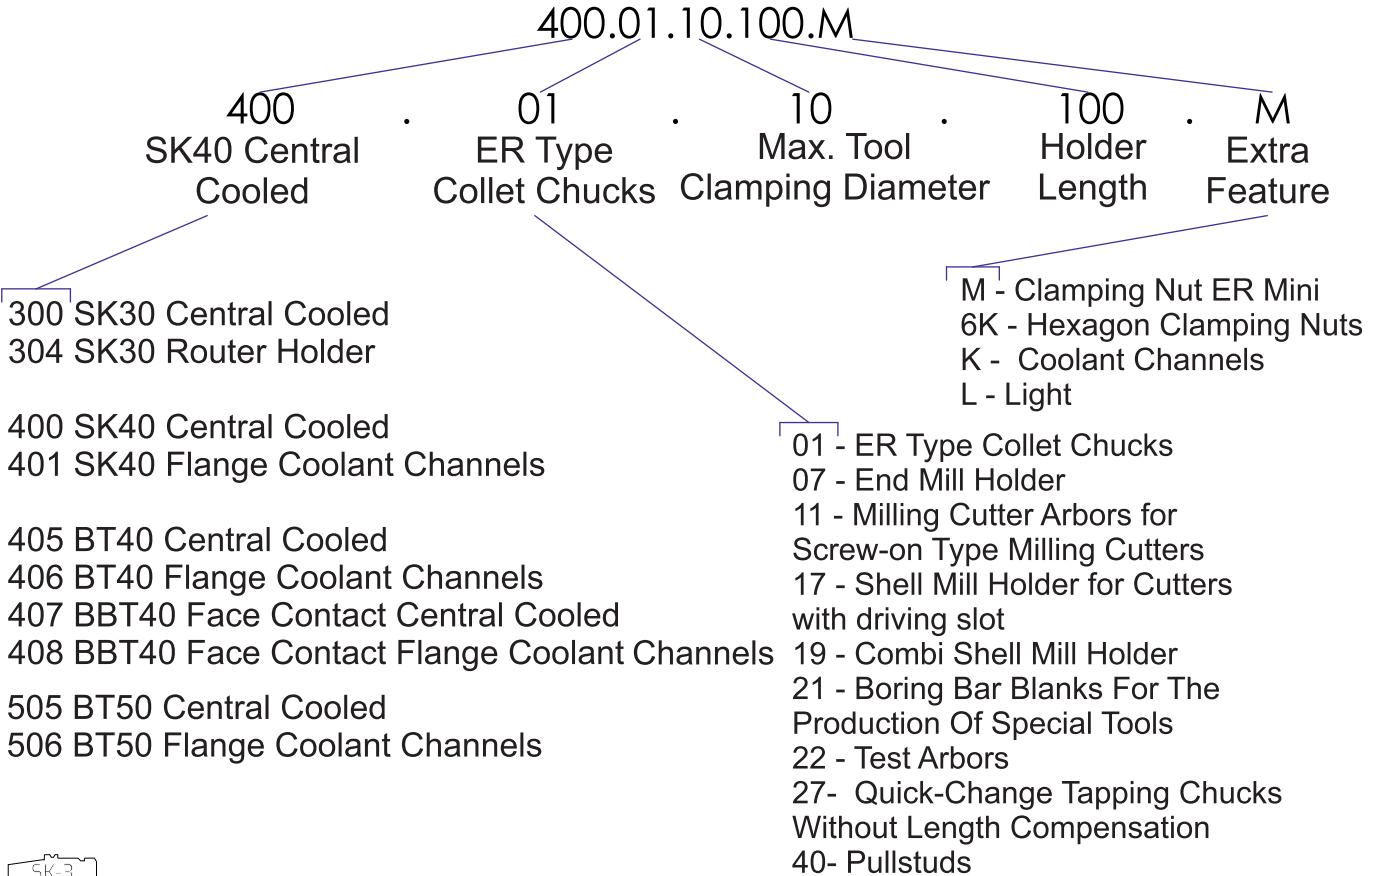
400.01.10.100.M

400 . 01 . 10 . 100 . M
SK40 Central Cooled
ER Type Collet Chucks
Max. Tool Clamping Diameter
Holder Length
Extra Feature

300 SK30 Central Cooled
304 SK30 Router Holder

400 SK40 Central Cooled
401 SK40 Flange Coolant Channels

405 BT40 Central Cooled
406 BT40 Flange Coolant Channels
407 BBT40 Face Contact Central Cooled
408 BBT40 Face Contact Flange Coolant Channels

505 BT50 Central Cooled
506 BT50 Flange Coolant Channels

M - Clamping Nut ER Mini
6K - Hexagon Clamping Nuts
K - Coolant Channels
L - Light

01 - ER Type Collet Chucks
07 - End Mill Holder
11 - Milling Cutter Arbors for Screw-on Type Milling Cutters
17 - Shell Mill Holder for Cutters with driving slot
19 - Combi Shell Mill Holder
21 - Boring Bar Blanks For The Production Of Special Tools
22 - Test Arbors
27- Quick-Change Tapping Chucks Without Length Compensation
40- Pullstuds

SK-3